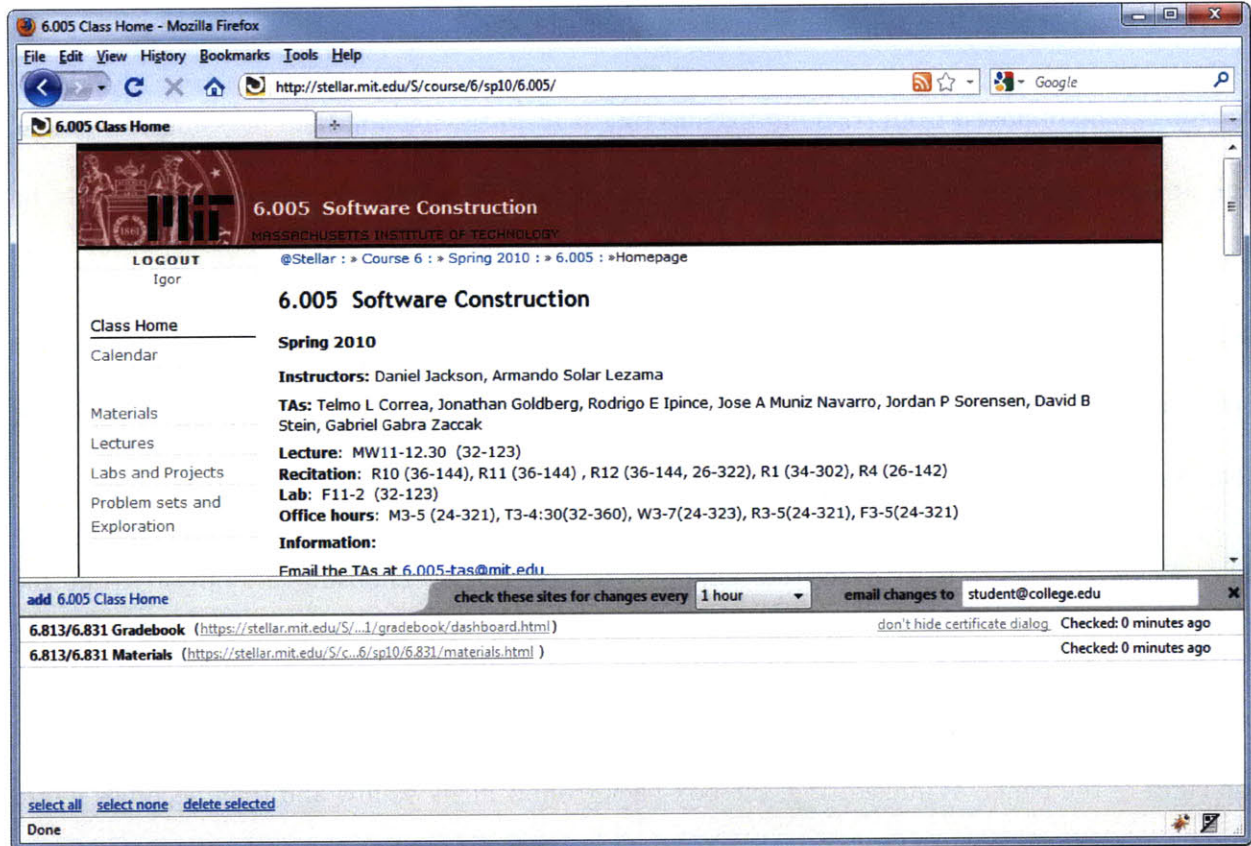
6.005 Class Home - Mozilla Firefox

File Edit View History Bookmarks Tools Help

http://stellar.mit.edu/S/course/6/sp10/6.005/

Google

6.005 Class Home

6.005 Software Construction

MASSACHUSETTS INSTITUTE OF TECHNOLOGY

LOGOUT
Igor

@Stellar : » Course 6 : » Spring 2010 : » 6.005 : »Homepage

Class Home
Calendar

Materials
Lectures
Labs and Projects
Problem sets and Exploration

6.005 Software Construction

Spring 2010

Instructors: Daniel Jackson, Armando Solar Lezama

TAs: Telmo L Correa, Jonathan Goldberg, Rodrigo E Ipince, Jose A Muniz Navarro, Jordan P Sorensen, David B Stein, Gabriel Gabra Zaccak

Lecture: MW11-12.30 (32-123)
Recitation: R10 (36-144), R11 (36-144) , R12 (36-144, 26-322), R1 (34-302), R4 (26-142)
Lab: F11-2 (32-123)
Office hours: M3-5 (24-321), T3-4:30(32-360), W3-7(24-323), R3-5(24-321), F3-5(24-321)

Information:

Email the TAs at 6.005-tas@mit.edu

add 6.005 Class Home

check these sites for changes every 1 hour

email changes to student@college.edu

6.813/6.831 Gradebook (https://stellar.mit.edu/S/...1/gradebook/dashboard.html)

don't hide certificate dialog Checked: 0 minutes ago

6.813/6.831 Materials (https://stellar.mit.edu/S/c...6/sp10/6.831/materials.html )

Checked: 0 minutes ago

select all select none delete selected

Done